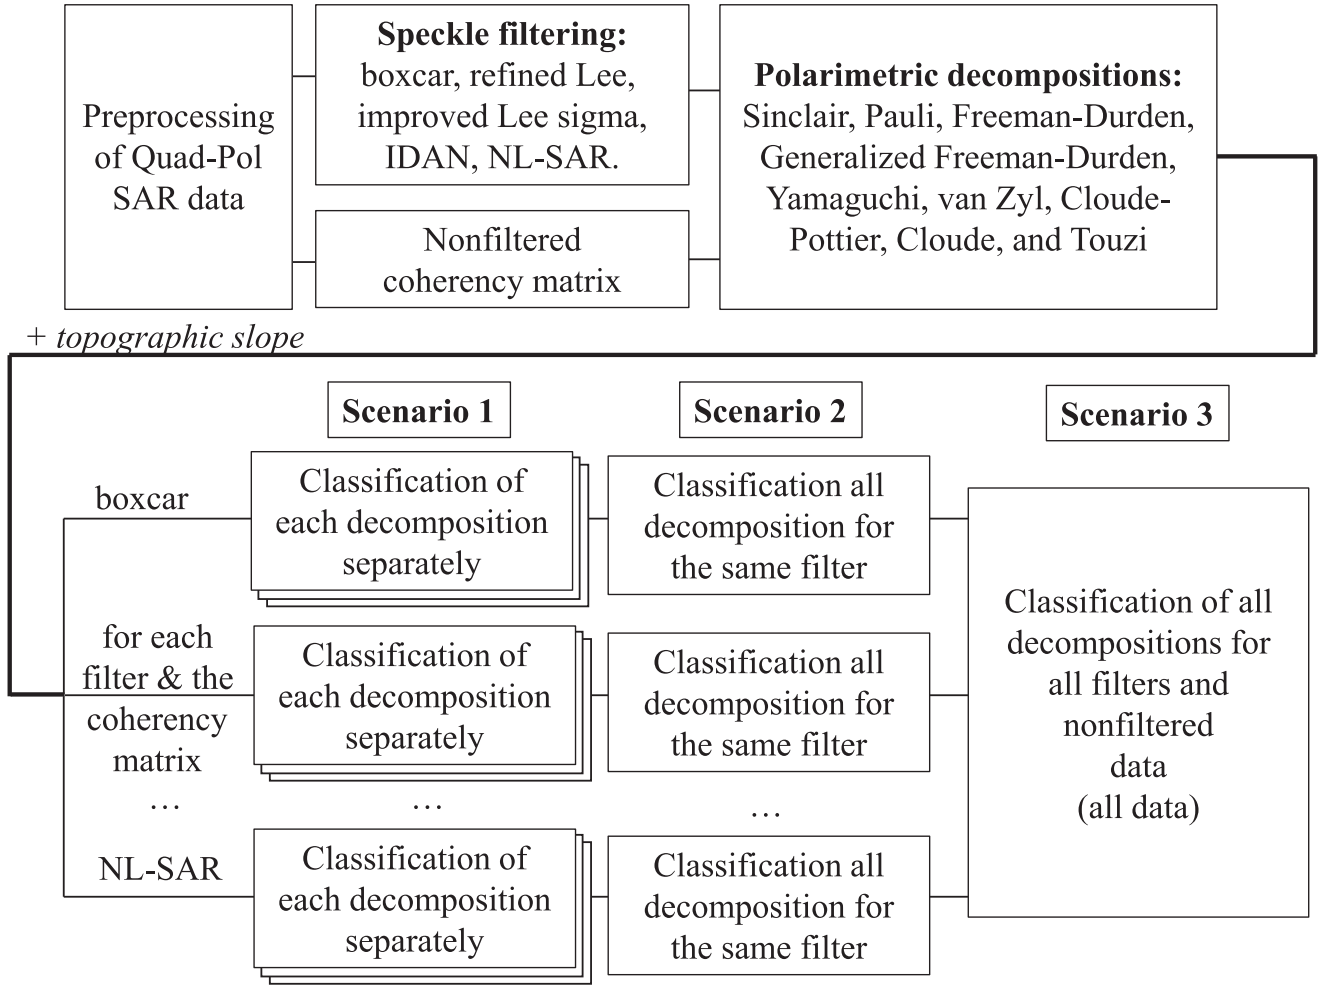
Preprocessing of Quad-Pol SAR data

**Speckle filtering:** boxcar, refined Lee, improved Lee sigma, IDAN, NL-SAR.

Nonfiltered coherency matrix

**Polarimetric decompositions:** Sinclair, Pauli, Freeman-Durden, Generalized Freeman-Durden, Yamaguchi, van Zyl, Cloude-Pottier, Cloude, and Touzi

+ *topographic slope*

**Scenario 1**

**Scenario 2**

**Scenario 3**

boxcar

Classification of each decomposition separately

Classification all decomposition for the same filter

for each filter & the coherency matrix

Classification of each decomposition separately

Classification all decomposition for the same filter

…

…

…

NL-SAR

Classification of each decomposition separately

Classification all decomposition for the same filter

Classification of all decompositions for all filters and nonfiltered data (all data)